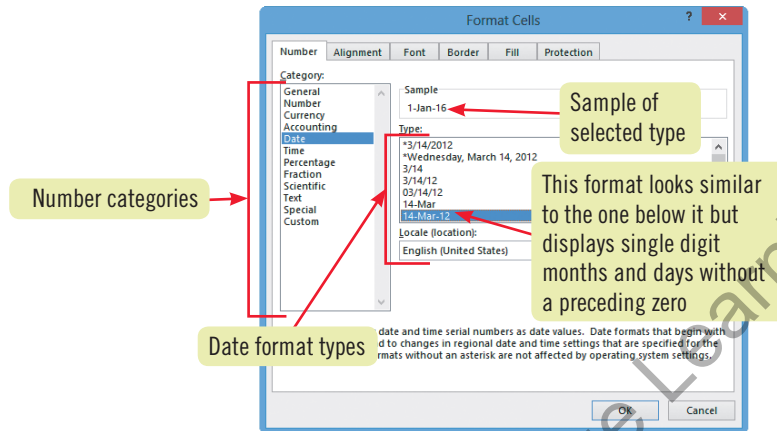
Format Cells

?

Number | Alignment | Font | Border | Fill | Protection

Category:
General
Number
Currency
Accounting
Date
Time
Percentage
Fraction
Scientific
Text
Special
Custom

Sample
1-Jan-16

Type:
*3/14/2012
*Wednesday, March 14, 2012
3/14
3/14/12
03/14/12
14-Mar
14-Mar-12

Locale (location):
English (United States)

Sample of selected type

This format looks similar to the one below it but displays single digit months and days without a preceding zero

Number categories

Date format types

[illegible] date and time serial numbers as date values. Date formats that begin with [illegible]d to changes in regional date and time settings that are specified for the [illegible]rmats without an asterisk are not affected by operating system settings.

OK

Cancel